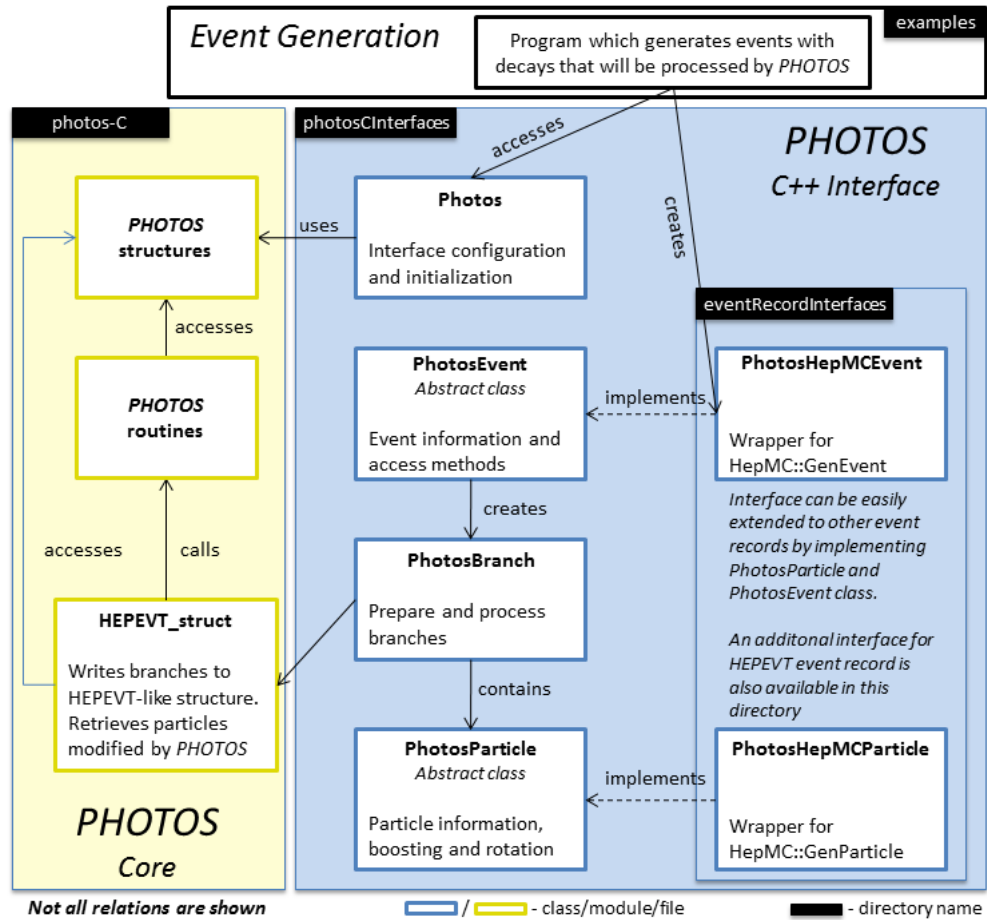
Event Generation

examples

Program which generates events with decays that will be processed by PHOTOS

photos-C

photosCInterfaces

PHOTOS
C++ Interface

accesses

creates

PHOTOS structures

uses

Photos

Interface configuration and initialization

accesses

eventRecordInterfaces

PHOTOS routines

PhotosEvent
Abstract class

Event information and access methods

implements

PhotosHepMCEvent

Wrapper for HepMC::GenEvent

creates

Interface can be easily extended to other event records by implementing PhotosParticle and PhotosEvent class.

accesses

calls

PhotosBranch

Prepare and process branches

HEPEVT_struct

Writes branches to HEPEVT-like structure. Retrieves particles modified by PHOTOS

An additonal interface for HEPEVT event record is also available in this directory

contains

PhotosParticle
Abstract class

Particle information, boosting and rotation

implements

PhotosHepMCParticle

Wrapper for HepMC::GenParticle

PHOTOS
Core

Not all relations are shown

/ - class/module/file

- directory name